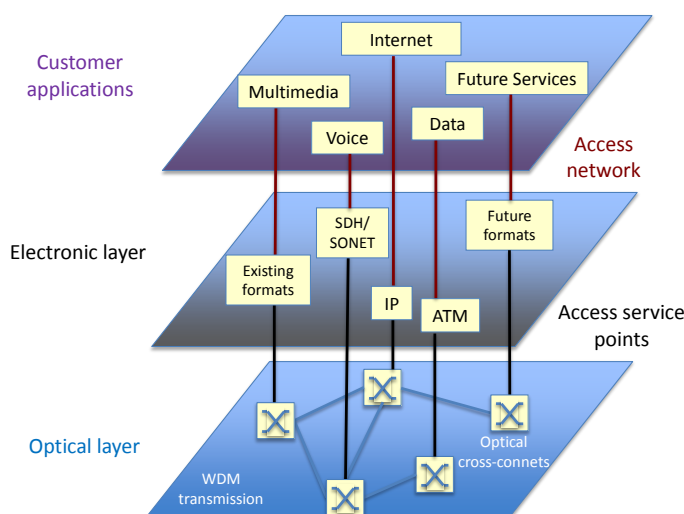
Customer applications

Internet

Multimedia

Future Services

Voice

Data

Access network

Electronic layer

SDH/ SONET

Future formats

Existing formats

IP

ATM

Access service points

Optical layer

Optical cross-connets

WDM transmission